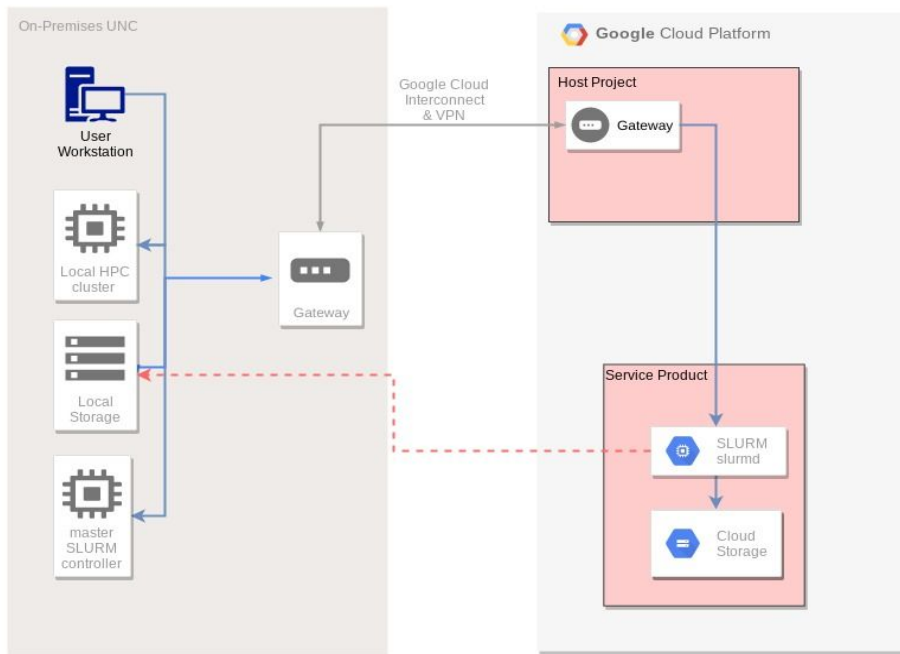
On-Premises UNC

User Workstation

Local HPC cluster

Local Storage

master SLURM controller

Gateway

Google Cloud Interconnect & VPN

Google Cloud Platform

Host Project

Gateway

Service Product

SLURM slurmd

Cloud Storage